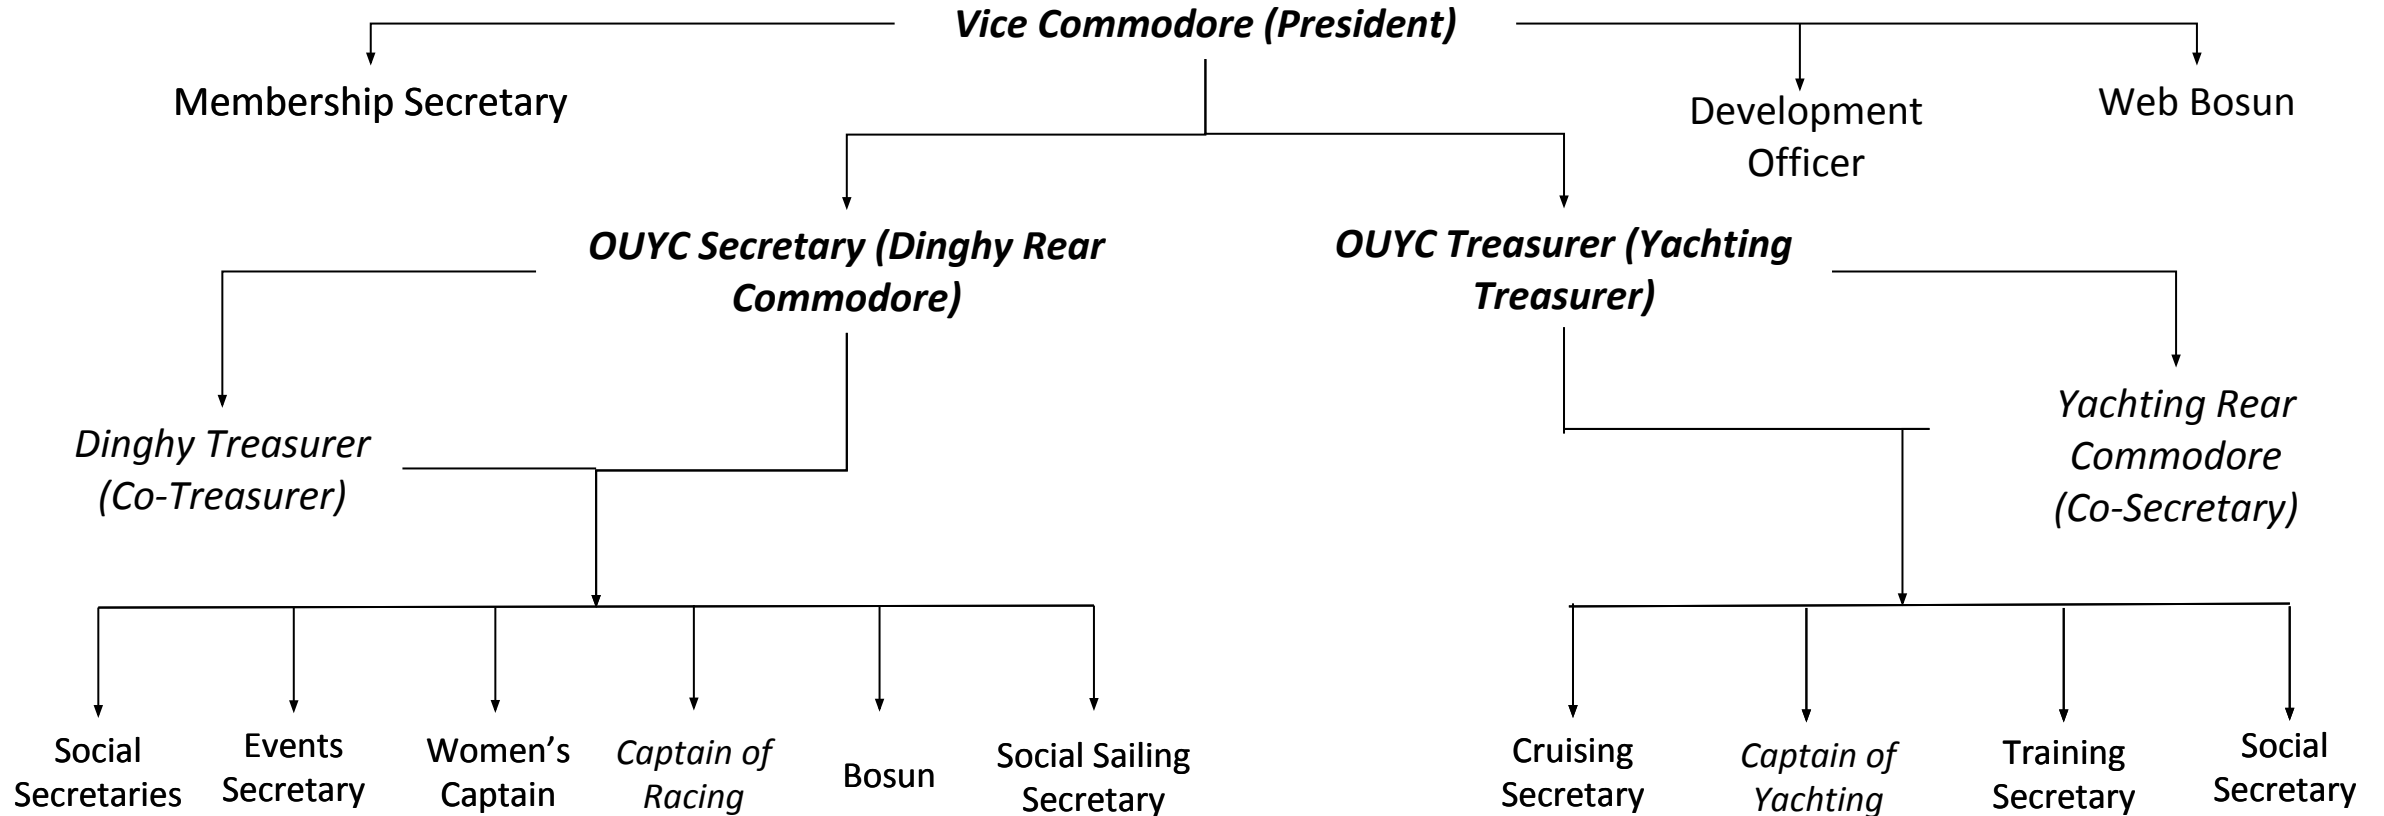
Vice Commodore (President)

Membership Secretary

Development Officer

Web Bosun

OUYC Secretary (Dinghy Rear Commodore)

OUYC Treasurer (Yachting Treasurer)

Dinghy Treasurer (Co-Treasurer)

Yachting Rear Commodore (Co-Secretary)

Social Secretaries

Events Secretary

Women's Captain

Captain of Racing

Bosun

Social Sailing Secretary

Cruising Secretary

Captain of Yachting

Training Secretary

Social Secretary